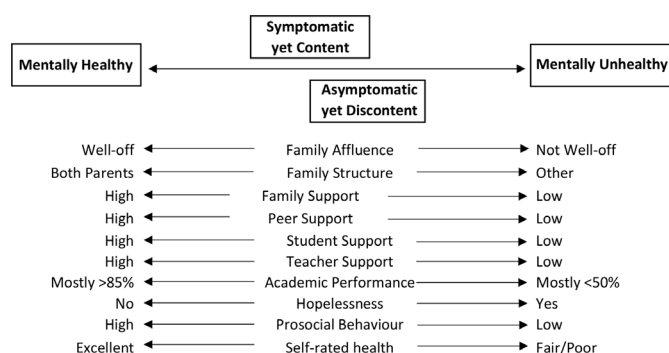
Symptomatic yet Content

Mentally Healthy

Mentally Unhealthy

Asymptomatic yet Discontent

| | | |
|---|---|---|
| Well-off | Family Affluence | Not Well-off |
| Both Parents | Family Structure | Other |
| High | Family Support | Low |
| High | Peer Support | Low |
| High | Student Support | Low |
| High | Teacher Support | Low |
| Mostly >85% | Academic Performance | Mostly <50% |
| No | Hopelessness | Yes |
| High | Prosocial Behaviour | Low |
| Excellent | Self-rated health | Fair/Poor |